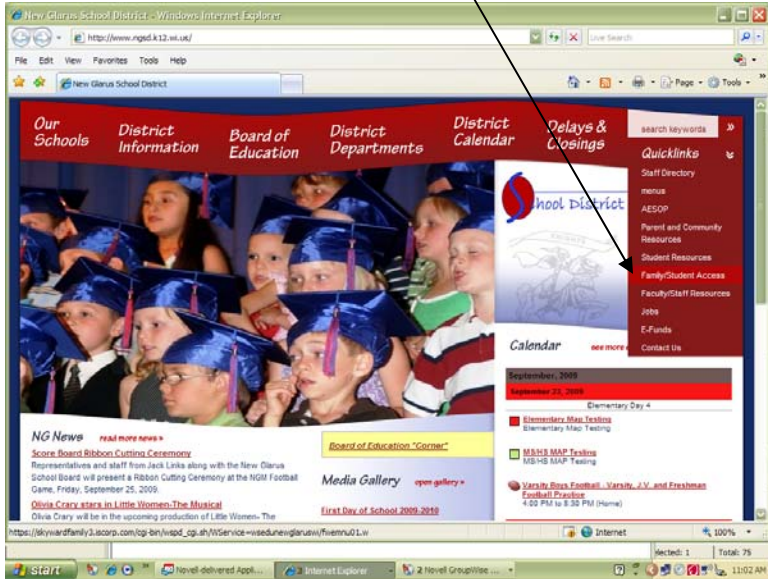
New Glarus School District - Windows Internet Explorer

http://www.ngsd.k12.wi.us/

Live Search

File Edit View Favorites Tools Help

New Glarus School District

Page Tools

Our Schools

District Information

Board of Education

District Departments

District Calendar

Delays & Closings

search keywords

Quicklinks

Staff Directory

menus

AESOP

Parent and Community Resources

Student Resources

Family/Student Access

Faculty/Staff Resources

Jobs

E-Funds

Contact Us

School District

Calendar

see more

September, 2009

September 23, 2009

Elementary Day 4

Elementary Map Testing
Elementary Map Testing

MS/HS MAP Testing
MS/HS MAP Testing

Varsity Boys Football : Varsity, J.V. and Freshman Football Practice
4:00 PM to 5:30 PM (Home)

NG News read more news »

Score Board Ribbon Cutting Ceremony

Representatives and staff from Jack Links along with the New Glarus School Board will present a Ribbon Cutting Ceremony at the NGM Football Game, Friday, September 25, 2009.

Olivia Crary stars in Little Women-The Musical

Olivia Crary will be in the upcoming production of Little Women- The

Board of Education "Corner"

Media Gallery open gallery »

First Day of School 2009-2010

https://skywardfamily3.iscorp.com/cgi-bin/wspd_cgi.sh/WService=wsedunewglaruswi/fwemnu01.w

Internet

100%

lected: 1

Total: 75

start

Novell-delivered Appli...

2 Internet Explorer

2 Novell GroupWise ...

11:02 AM